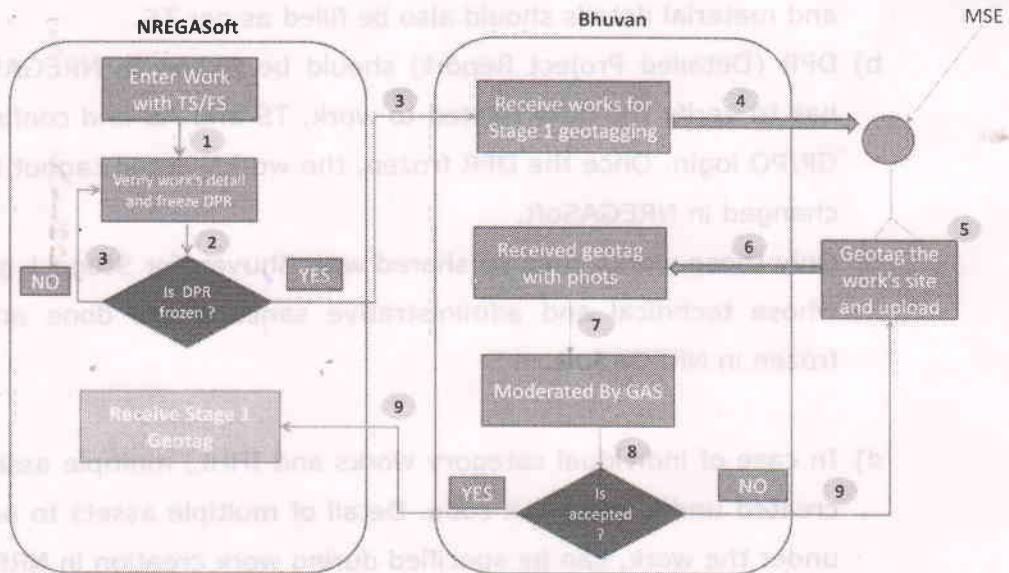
NREGASoft

Bhuvan

MSE

Enter Work with TS/FS

1

Verify work's detail and freeze DPR

2

3

NO

Is DPR frozen ?

YES

3

Receive works for Stage 1 geotagging

4

Received geotag with phots

6

5

Geotag the work's site and upload

7

Moderated By GAS

9

Receive Stage 1 Geotag

8

YES

Is accepted ?

NO

9

and material details should also be filed as per TS.

b) DPR (Detailed Project Report) should be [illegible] NREGA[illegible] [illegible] work, TS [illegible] GP/PO login. Once the DPR frozen, the w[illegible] changed in NREGASoft.

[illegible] shared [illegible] Bhuvan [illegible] those technical and administrative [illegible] done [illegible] frozen in N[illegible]

d) In case of individual category works and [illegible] multiple ass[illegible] created under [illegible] Detail of multiple assets to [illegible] under the work, can be specified during work creation in N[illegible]